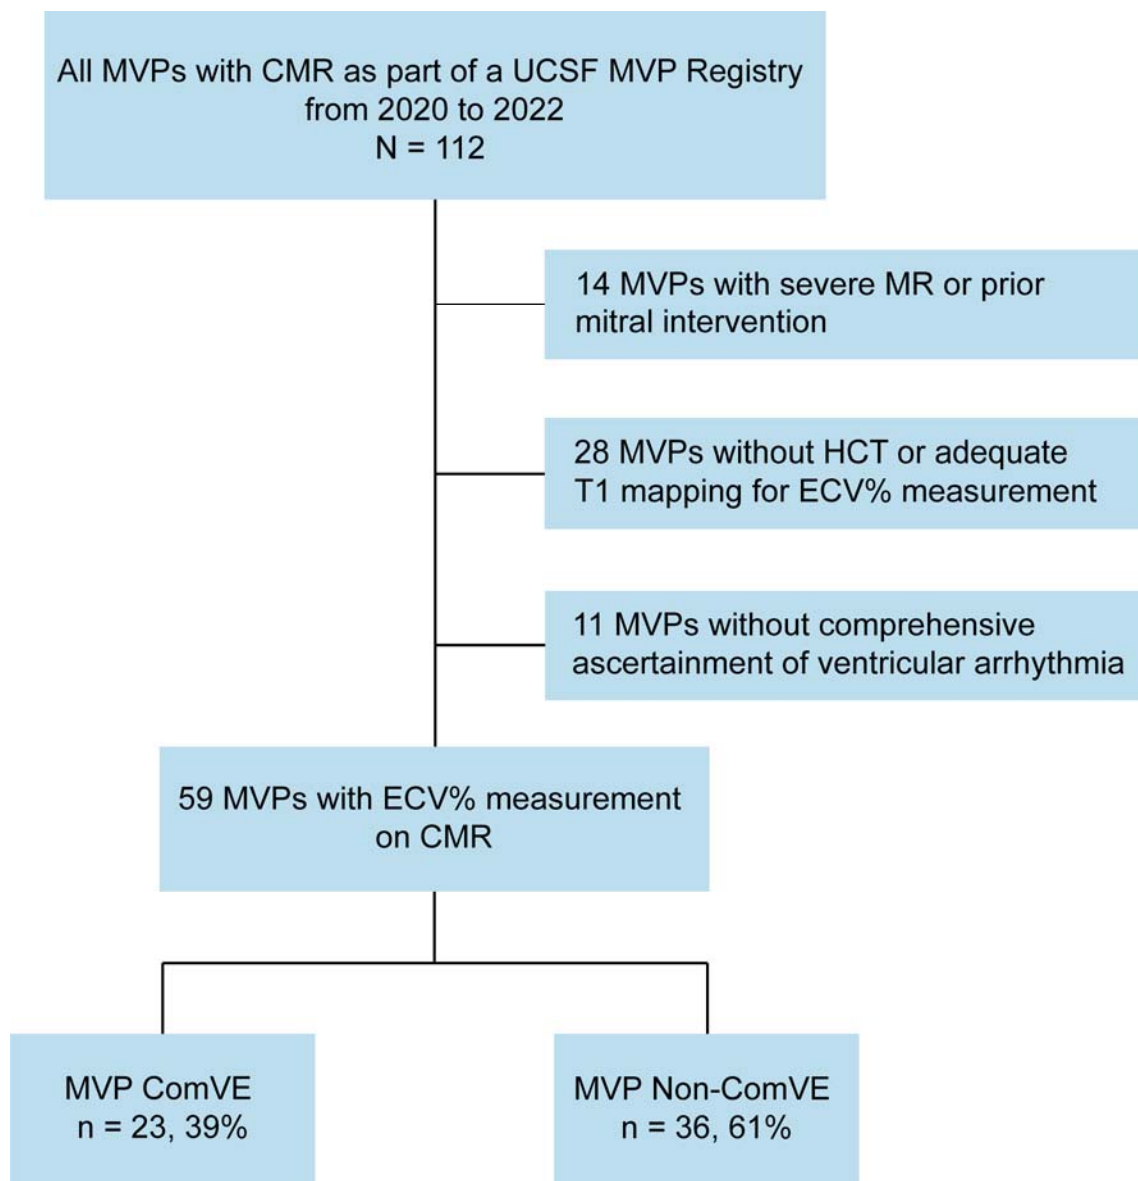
All MVPs with CMR as part of a UCSF MVP Registry from 2020 to 2022
N = 112

14 MVPs with severe MR or prior mitral intervention

28 MVPs without HCT or adequate T1 mapping for ECV% measurement

11 MVPs without comprehensive ascertainment of ventricular arrhythmia

59 MVPs with ECV% measurement on CMR

MVP ComVE
n = 23, 39%

MVP Non-ComVE
n = 36, 61%